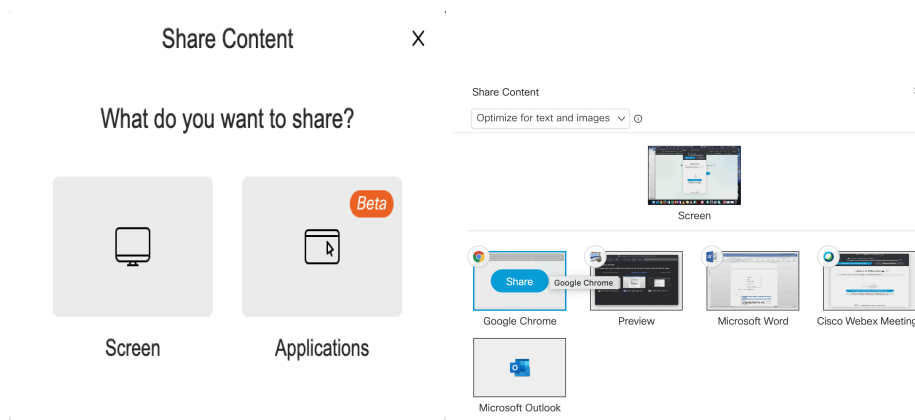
Share Content
X

What do you want to share?

Screen

Beta
Applications

Share Content

Optimize for text and images

Screen

Share
Google Chrome

Google Chrome

Preview

Microsoft Word

Cisco Webex Meeting

Microsoft Outlook